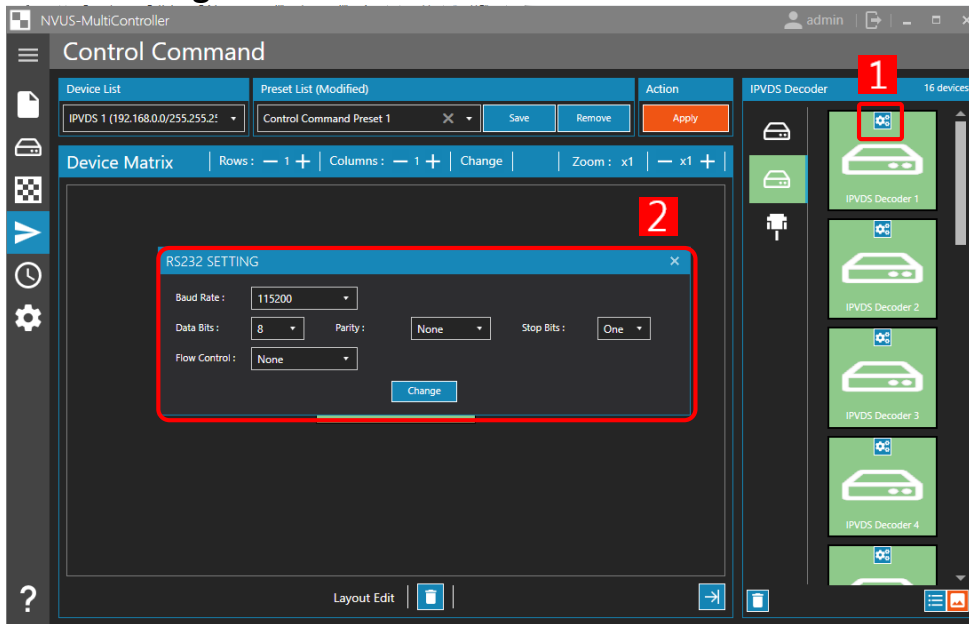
NVUS-MultiController

admin

Control Command

Device List

IPVDS 1 (192.168.0.0/255.255.2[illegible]

Preset List (Modified)

Control Command Preset 1

Save

Remove

Action

Apply

Device Matrix | Rows : — 1 + | Columns : — 1 + | Change | Zoom : x1 | — x1 +

2

RS232 SETTING

Baud Rate : 115200

Data Bits : 8

Parity : None

Stop Bits : One

Flow Control : None

Change

Layout Edit

IPVDS Decoder

16 devices

1

IPVDS Decoder 1

IPVDS Decoder 2

IPVDS Decoder 3

IPVDS Decoder 4

?